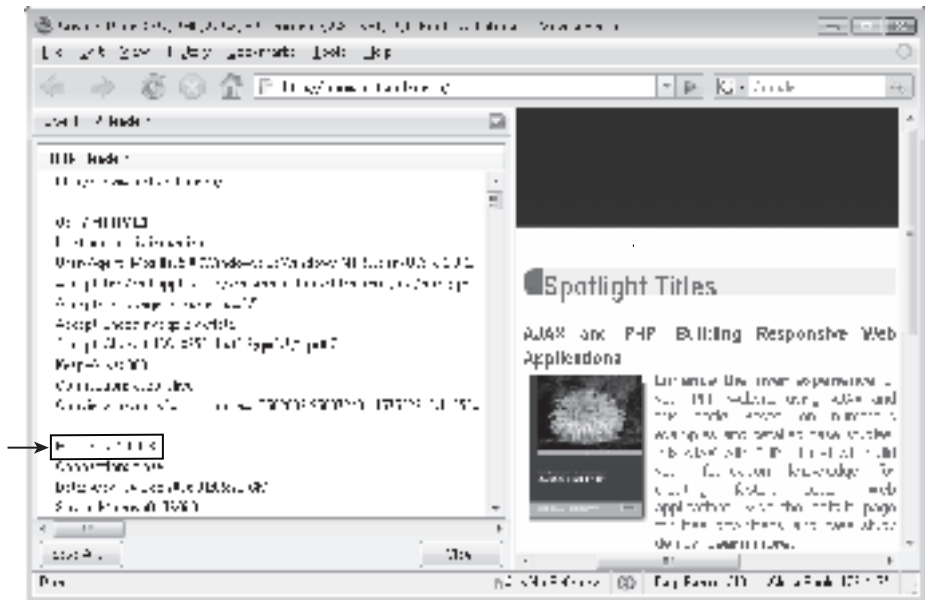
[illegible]

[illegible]

Live HTTP headers

HTTP Headers

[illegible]

GET / HTTP/1.1

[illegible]

User-Agent: Mozilla/5.0 (Windows; U; Windows NT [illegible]

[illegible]

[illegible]

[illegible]

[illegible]

Keep-Alive: 300

Connection: keep-alive

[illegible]

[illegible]

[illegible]

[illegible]

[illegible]

Save All...

Close

Done

Spotlight Titles

AJAX and PHP: Building Responsive Web Applications

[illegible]